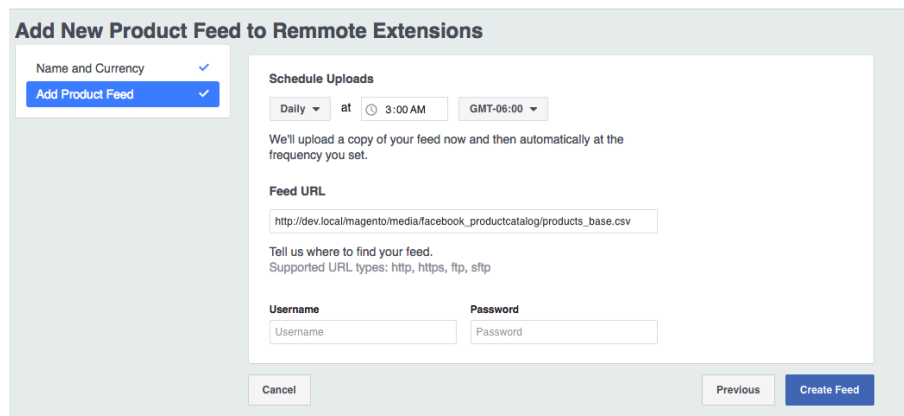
Add New Product Feed to Remmote Extensions

Name and Currency ✓

Add Product Feed ✓

Schedule Uploads

Daily at 3:00 AM GMT-06:00

We'll upload a copy of your feed now and then automatically at the frequency you set.

Feed URL

http://dev.local/magento/media/facebook_productcatalog/products_base.csv

Tell us where to find your feed.
Supported URL types: http, https, ftp, sftp

Username
Username

Password
Password

Cancel

Previous

Create Feed